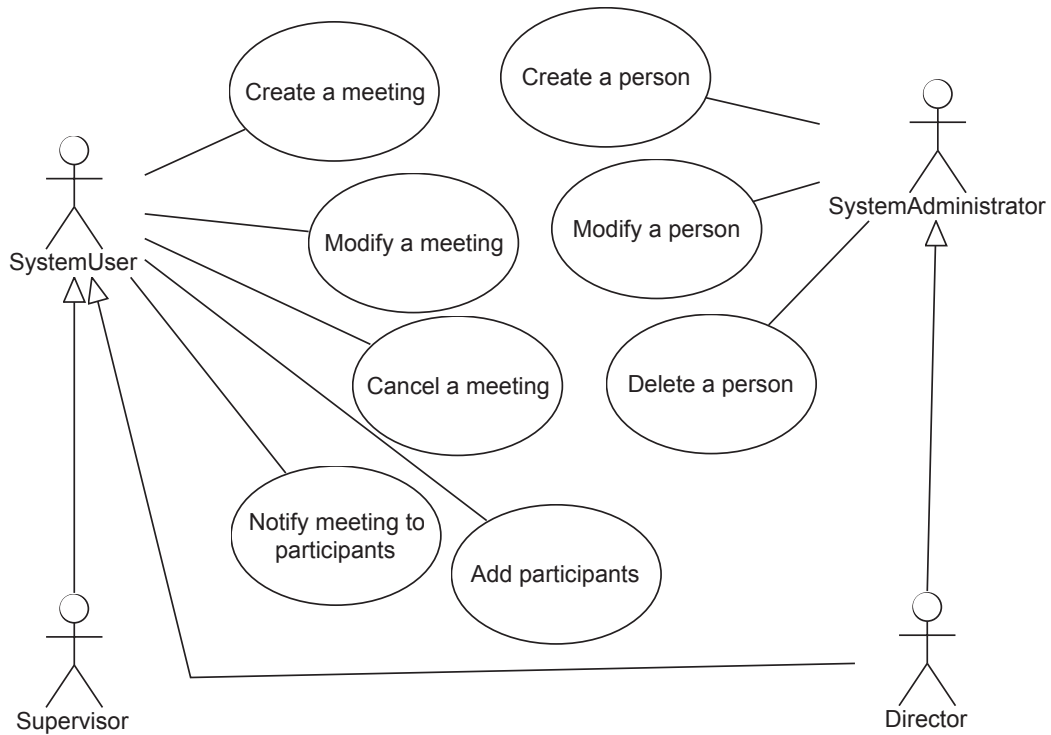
Create a meeting

Create a person

SystemUser

Modify a meeting

Modify a person

SystemAdministrator

Cancel a meeting

Delete a person

Notify meeting to participants

Add participants

Supervisor

Director